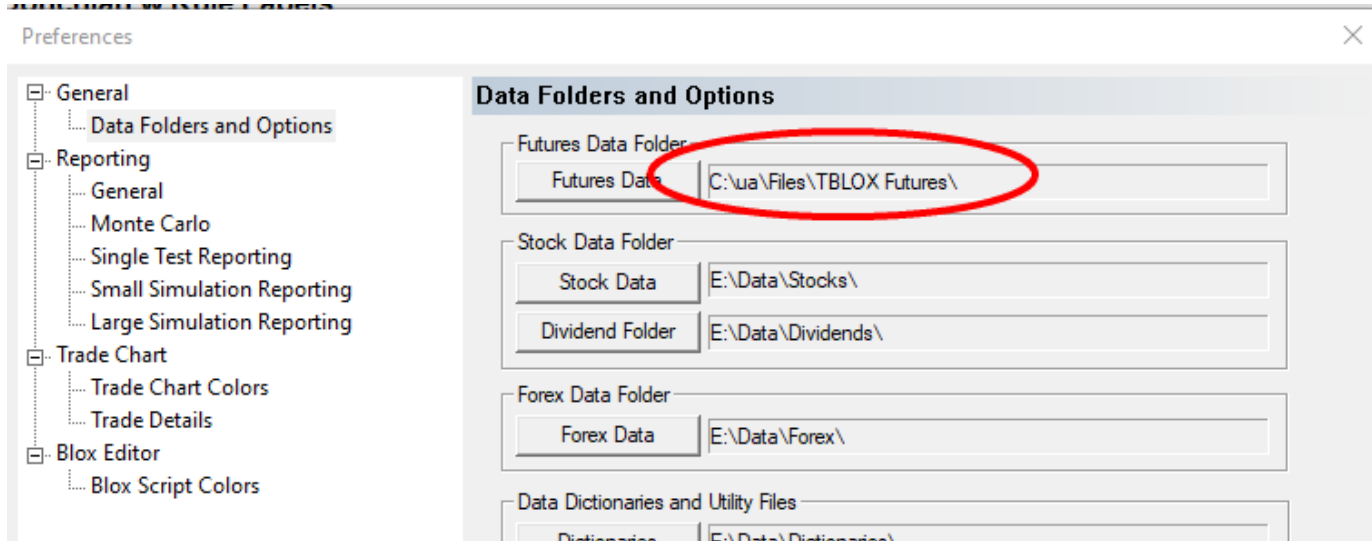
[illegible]

Preferences

General
Data Folders and Options
Reporting
General
Monte Carlo
Single Test Reporting
Small Simulation Reporting
Large Simulation Reporting
Trade Chart
Trade Chart Colors
Trade Details
Blox Editor
Blox Script Colors

Data Folders and Options

Futures Data Folder
Futures Data
C:\ua\Files\TBLOX Futures\

Stock Data Folder
Stock Data
E:\Data\Stocks\
Dividend Folder
E:\Data\Dividends\

Forex Data Folder
Forex Data
E:\Data\Forex\

Data Dictionaries and Utility Files
Dictionaries
E:\Data\Dictionaries\